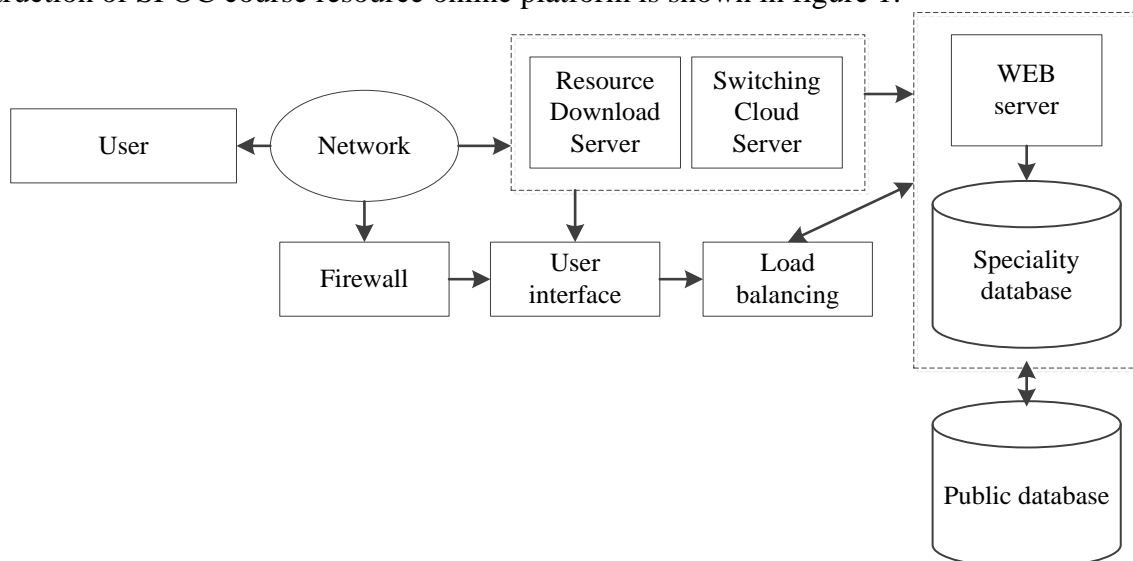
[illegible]uction of SPOC course resource online platform is shown in figure 1.

User

Network

Resource Download Server

Switching Cloud Server

WEB server

Firewall

User interface

Load balancing

Speciality database

Public database